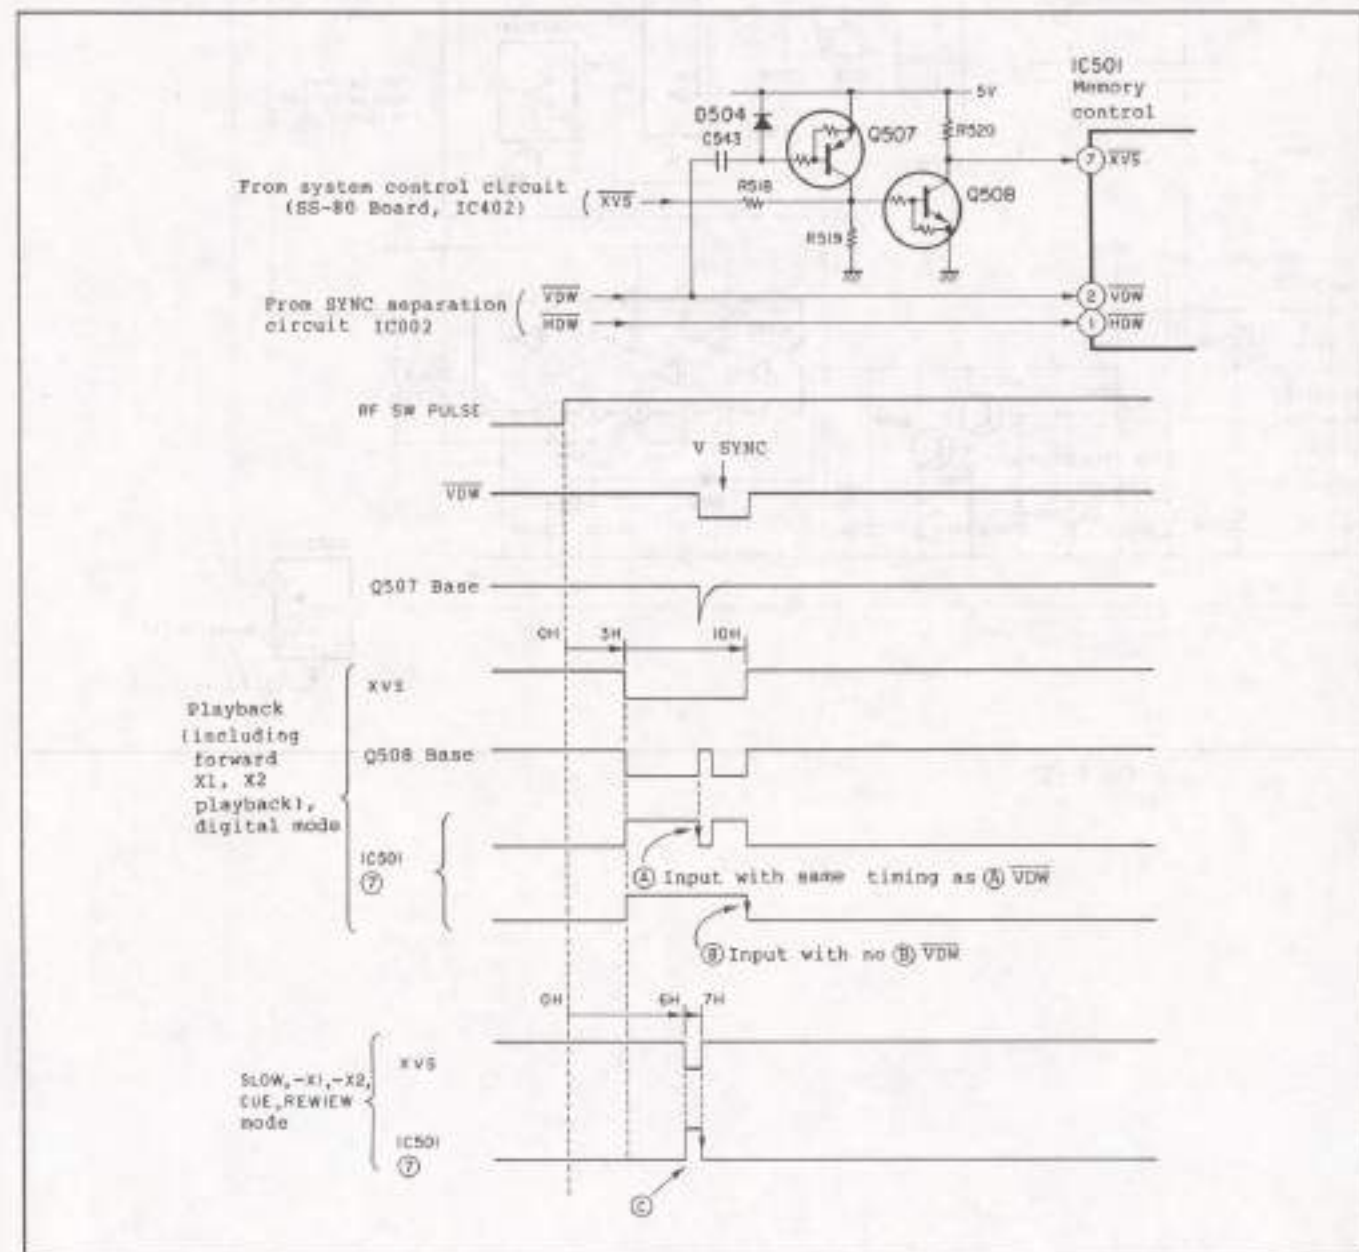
IC501
Memory
control

D504
C543
Q507
5V
R520
R518
Q508
R519

From system control circuit (SS-80 Board, IC402)

$\overline{XVS}$

⑦ $\overline{XVS}$

From SYNC separation circuit IC002

$\overline{VDW}$
$\overline{HDW}$

② $\overline{VDW}$
① $\overline{HDW}$

RF SW PULSE

V SYNC

$\overline{VDW}$

Q507 Base

0H
3H
10H

XVS

Playback (including forward X1, X2 playback), digital mode

Q508 Base

IC501
⑦

Ⓐ Input with same timing as Ⓐ $\overline{VDW}$

Ⓑ Input with no Ⓑ $\overline{VDW}$

0H
6H
7H

XVS

SLOW, -X1, -X2, CUE, REWIEW mode

IC501
⑦

Ⓒ